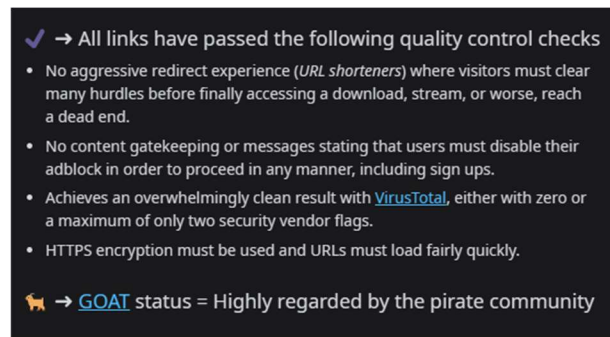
✔️ → All links have passed the following quality control checks

- No aggressive redirect experience (*URL shorteners*) where visitors must clear many hurdles before finally accessing a download, stream, or worse, reach a dead end.
- No content gatekeeping or messages stating that users must disable their adblock in order to proceed in any manner, including sign ups.
- Achieves an overwhelmingly clean result with VirusTotal, either with zero or a maximum of only two security vendor flags.
- HTTPS encryption must be used and URLs must load fairly quickly.

🐐 → GOAT status = Highly regarded by the pirate community